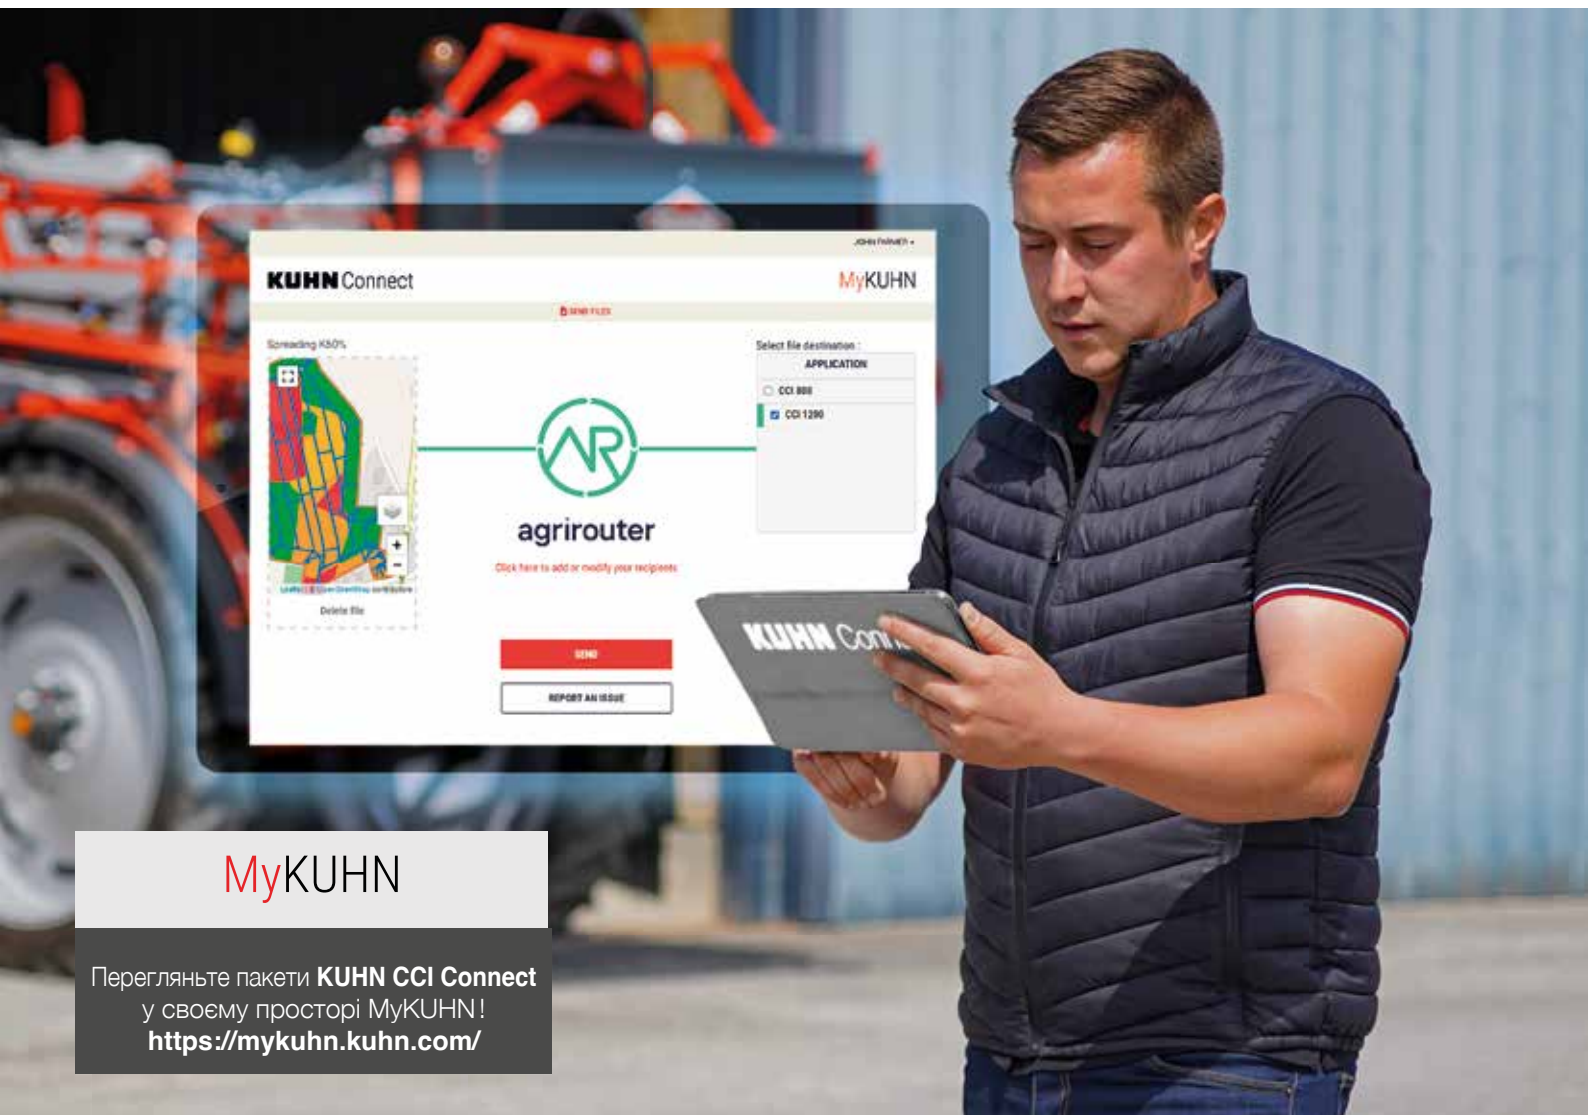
JOHN FARMER ▾

KUHN Connect

MyKUHN

SEND FILES

Spreading K50%

Delete file

agrirouter

Click here to add or modify your recipients

Select file destination :

APPLICATION

CCI 800

CCI 1200

SEND

REPORT AN ISSUE

KUHN Conn

MyKUHN

Перегляньте пакети **KUHN CCI Connect** у своєму просторі MyKUHN! **https://mykuhn.kuhn.com/**